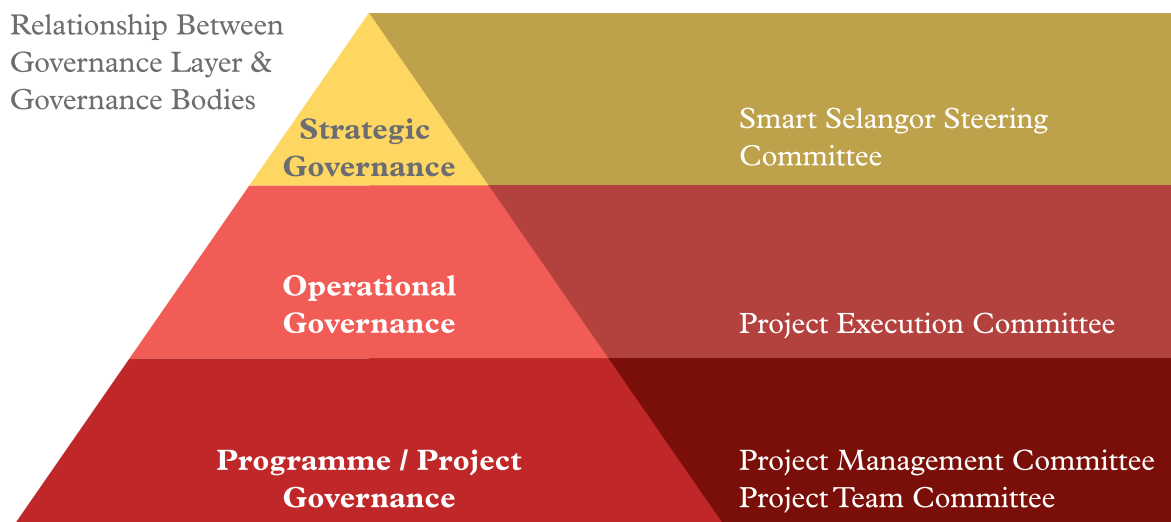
Relationship Between Governance Layer & Governance Bodies

Strategic Governance

Smart Selangor Steering Committee

Operational Governance

Project Execution Committee

Programme / Project Governance

Project Management Committee
Project Team Committee